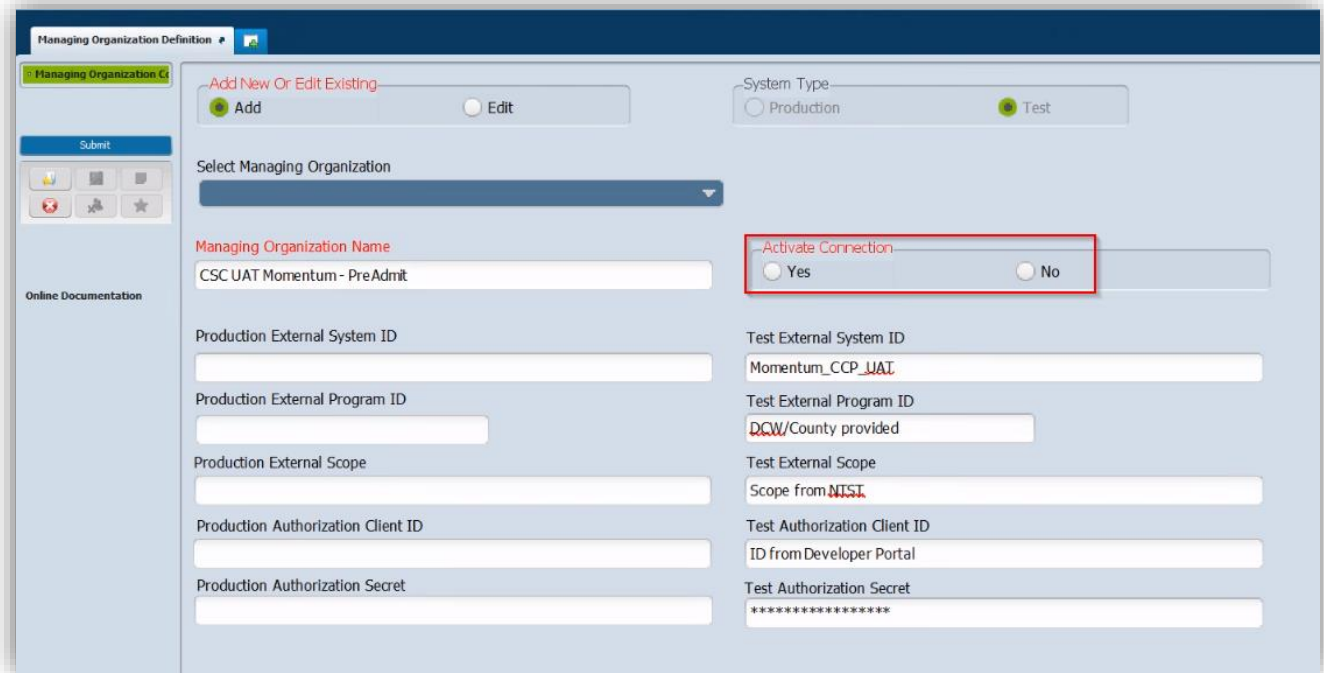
Managing Organization Definition

Managing Organization C

Submit

Online Documentation

Add New Or Edit Existing
Add
Edit

System Type
Production
Test

Select Managing Organization

Managing Organization Name
CSC UAT Momentum - PreAdmit

Activate Connection
Yes
No

Production External System ID

Test External System ID
Momentum_CCP_UAT

Production External Program ID

Test External Program ID
DCW/County provided

Production External Scope

Test External Scope
Scope from NIST

Production Authorization Client ID

Test Authorization Client ID
ID from Developer Portal

Production Authorization Secret

Test Authorization Secret
*****************